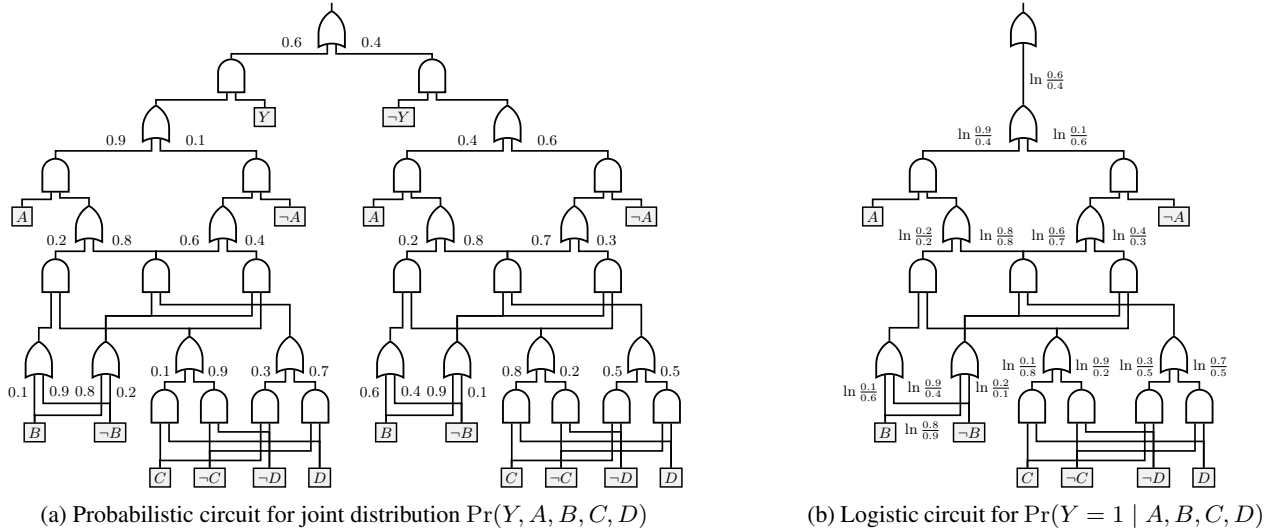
0.6 0.4

$Y$ $\neg Y$

0.9 0.1 0.4 0.6

$A$ $\neg A$ $A$ $\neg A$

0.2 0.8 0.6 0.4 0.2 0.8 0.7 0.3

0.1 0.9 0.3 0.7 0.8 0.2 0.5 0.5

0.1 0.9 0.8 0.2 0.6 0.4 0.9 0.1

$B$ $\neg B$ $C$ $\neg C$ $\neg D$ $D$ $B$ $\neg B$ $C$ $\neg C$ $\neg D$ $D$

(a) Probabilistic circuit for joint distribution $\Pr(Y, A, B, C, D)$

$\ln \frac{0.6}{0.4}$

$\ln \frac{0.9}{0.4}$ $\ln \frac{0.1}{0.6}$

$A$ $\neg A$

$\ln \frac{0.2}{0.2}$ $\ln \frac{0.8}{0.8}$ $\ln \frac{0.6}{0.7}$ $\ln \frac{0.4}{0.3}$

$\ln \frac{0.1}{0.8}$ $\ln \frac{0.9}{0.2}$ $\ln \frac{0.3}{0.5}$ $\ln \frac{0.7}{0.5}$

$\ln \frac{0.1}{0.6}$ $\ln \frac{0.9}{0.4}$ $\ln \frac{0.2}{0.1}$

$B$ $\ln \frac{0.8}{0.9}$ $\neg B$ $C$ $\neg C$ $\neg D$ $D$

(b) Logistic circuit for $\Pr(Y = 1 \mid A, B, C, D)$